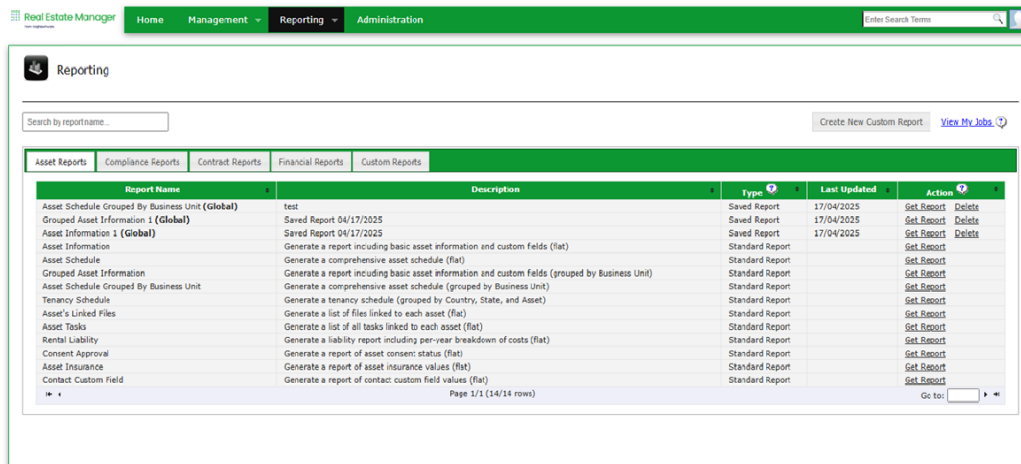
Real Estate Manager
Home Management Reporting Administration
Enter Search Terms

Reporting

Search by report name...
Create New Custom Report View My Jobs

Asset Reports Compliance Reports Contract Reports Financial Reports Custom Reports

| Report Name | Description | Type | Last Updated | Action |
|---|---|---|---|---|
| Asset Schedule Grouped By Business Unit **(Global)** | test | Saved Report | 17/04/2025 | Get Report Delete |
| Grouped Asset Information 1 **(Global)** | Saved Report 04/17/2025 | Saved Report | 17/04/2025 | Get Report Delete |
| Asset Information 1 **(Global)** | Saved Report 04/17/2025 | Saved Report | 17/04/2025 | Get Report Delete |
| Asset Information | Generate a report including basic asset information and custom fields (flat) | Standard Report | | Get Report |
| Asset Schedule | Generate a comprehensive asset schedule (flat) | Standard Report | | Get Report |
| Grouped Asset Information | Generate a report including basic asset information and custom fields (grouped by Business Unit) | Standard Report | | Get Report |
| Asset Schedule Grouped By Business Unit | Generate a comprehensive asset schedule (grouped by Business Unit) | Standard Report | | Get Report |
| Tenancy Schedule | Generate a tenancy schedule (grouped by Country, State, and Asset) | Standard Report | | Get Report |
| Asset's Linked Files | Generate a list of files linked to each asset (flat) | Standard Report | | Get Report |
| Asset Tasks | Generate a list of all tasks linked to each asset (flat) | Standard Report | | Get Report |
| Rental Liability | Generate a liability report including per-year breakdown of costs (flat) | Standard Report | | Get Report |
| Consent Approval | Generate a report of asset consent status (flat) | Standard Report | | Get Report |
| Asset Insurance | Generate a report of asset insurance values (flat) | Standard Report | | Get Report |
| Contact Custom Field | Generate a report of contact custom field values (flat) | Standard Report | | Get Report |

Page 1/1 (14/14 rows)
Go to: